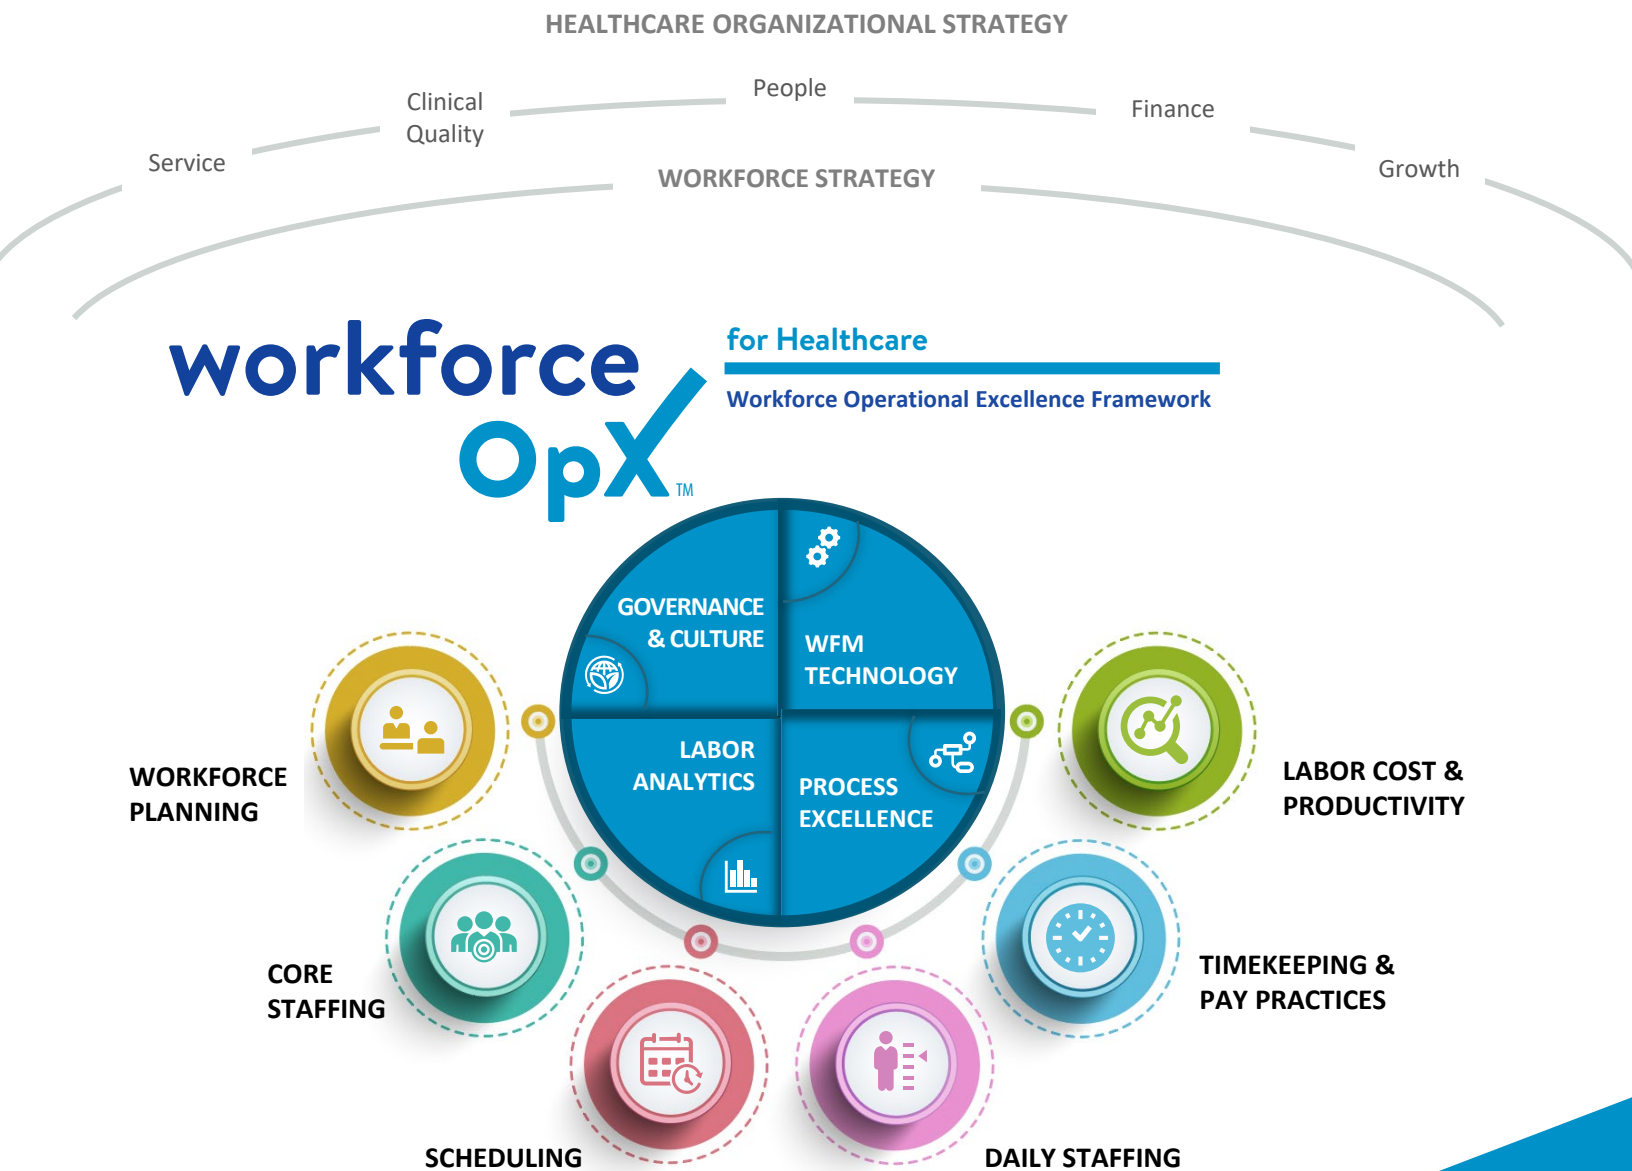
HEALTHCARE ORGANIZATIONAL STRATEGY

Service

Clinical Quality

People

Finance

Growth

WORKFORCE STRATEGY

workforce OpX™

for Healthcare

Workforce Operational Excellence Framework

GOVERNANCE & CULTURE

WFM TECHNOLOGY

LABOR ANALYTICS

PROCESS EXCELLENCE

WORKFORCE PLANNING

LABOR COST & PRODUCTIVITY

CORE STAFFING

TIMEKEEPING & PAY PRACTICES

SCHEDULING

DAILY STAFFING